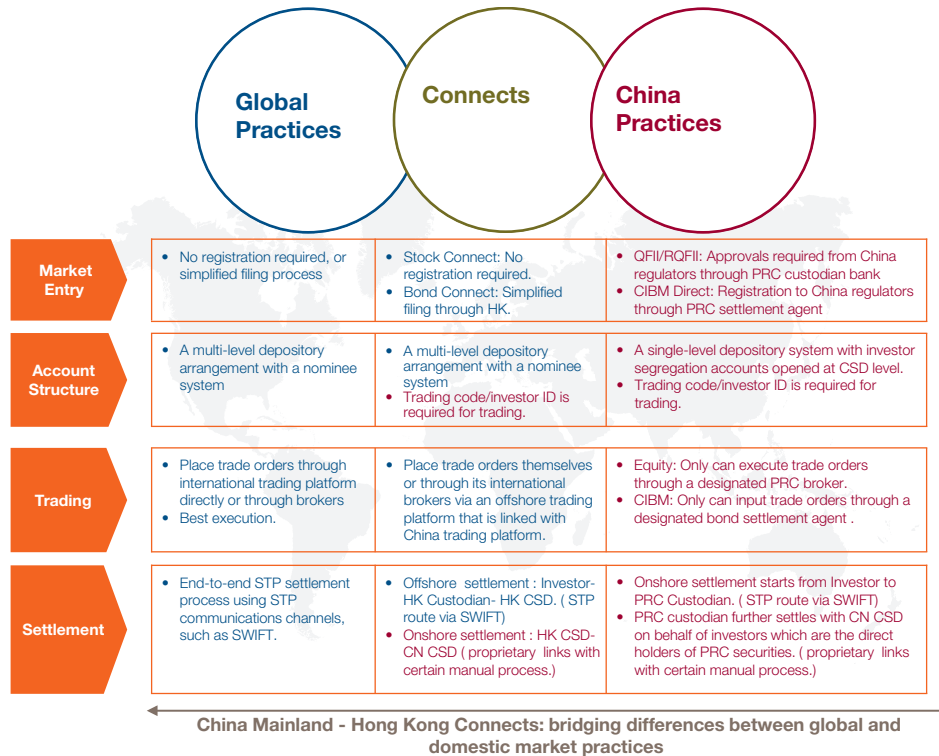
Global Practices

Connects

China Practices

| | Global Practices | Connects | China Practices |
|---|---|---|---|
| Market Entry | • No registration required, or simplified filing process | • Stock Connect: No registration required. • Bond Connect: Simplified filing through HK. | • QFII/RQFII: Approvals required from China regulators through PRC custodian bank • CIBM Direct: Registration to China regulators through PRC settlement agent |
| Account Structure | • A multi-level depository arrangement with a nominee system | • A multi-level depository arrangement with a nominee system • Trading code/investor ID is required for trading. | • A single-level depository system with investor segregation accounts opened at CSD level. • Trading code/investor ID is required for trading. |
| Trading | • Place trade orders through international trading platform directly or through brokers • Best execution. | • Place trade orders themselves or through its international brokers via an offshore trading platform that is linked with China trading platform. | • Equity: Only can execute trade orders through a designated PRC broker. • CIBM: Only can input trade orders through a designated bond settlement agent . |
| Settlement | • End-to-end STP settlement process using STP communications channels, such as SWIFT. | • Offshore settlement : Investor-HK Custodian- HK CSD. ( STP route via SWIFT) • Onshore settlement : HK CSD-CN CSD ( proprietary links with certain manual process.) | • Onshore settlement starts from Investor to PRC Custodian. ( STP route via SWIFT) • PRC custodian further settles with CN CSD on behalf of investors which are the direct holders of PRC securities. ( proprietary links with certain manual process.) |

China Mainland - Hong Kong Connects: bridging differences between global and domestic market practices